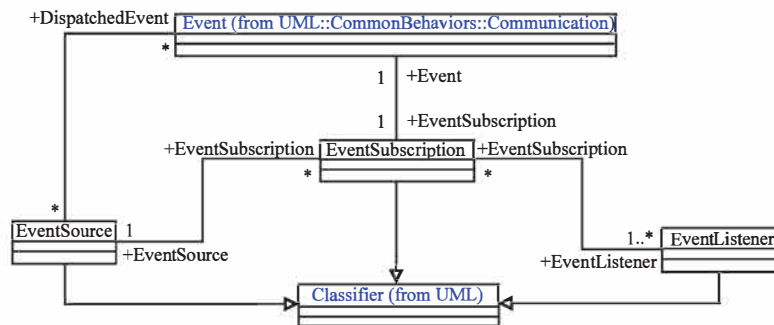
+DispatchedEvent
Event (from UML::CommonBehaviors::Communication)
*
1
+Event
1
+EventSubscription
+EventSubscription
EventSubscription
+EventSubscription
*
*
*
EventSource
1
+EventSource
1..*
EventListener
+EventListener
Classifier (from UML)